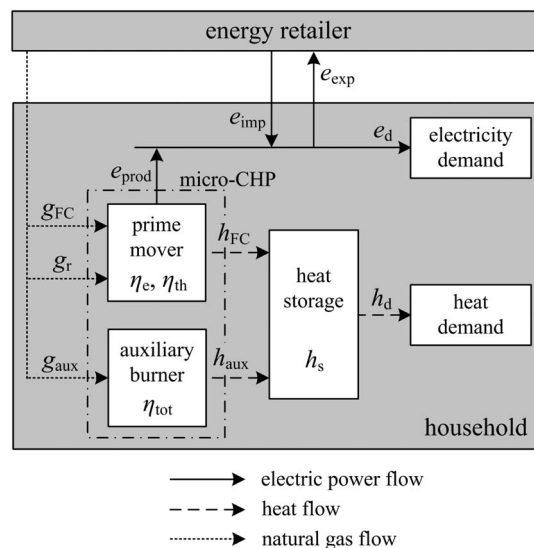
energy retailer

$e_{\mathrm{exp}}$

$e_{\mathrm{imp}}$

$e_{\mathrm{d}}$

electricity demand

$e_{\mathrm{prod}}$

micro-CHP

$g_{\mathrm{FC}}$

prime mover

$\eta_{\mathrm{e}}$, $\eta_{\mathrm{th}}$

$g_{\mathrm{r}}$

$h_{\mathrm{FC}}$

heat storage

$h_{\mathrm{s}}$

$h_{\mathrm{d}}$

heat demand

$g_{\mathrm{aux}}$

auxiliary burner

$\eta_{\mathrm{tot}}$

$h_{\mathrm{aux}}$

household

electric power flow

heat flow

natural gas flow